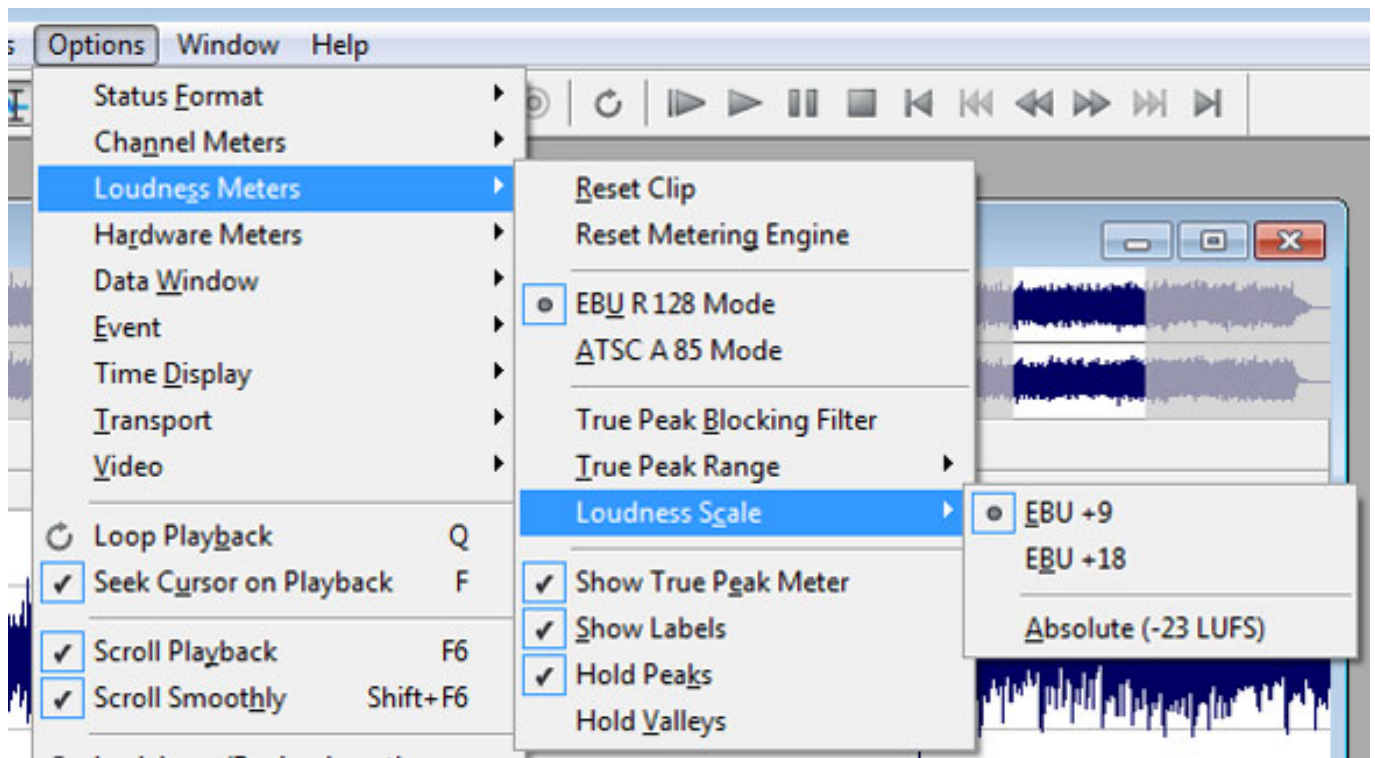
s Options Window Help

Status Format
Channel Meters
Loudness Meters
Hardware Meters
Data Window
Event
Time Display
Transport
Video

Loop Playback Q
✓ Seek Cursor on Playback F

✓ Scroll Playback F6
✓ Scroll Smoothly Shift+F6

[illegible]

Reset Clip
Reset Metering Engine

EBU R 128 Mode
ATSC A 85 Mode

True Peak Blocking Filter
True Peak Range
Loudness Scale

✓ Show True Peak Meter
✓ Show Labels
✓ Hold Peaks
Hold Valleys

EBU +9
EBU +18

Absolute (-23 LUFS)